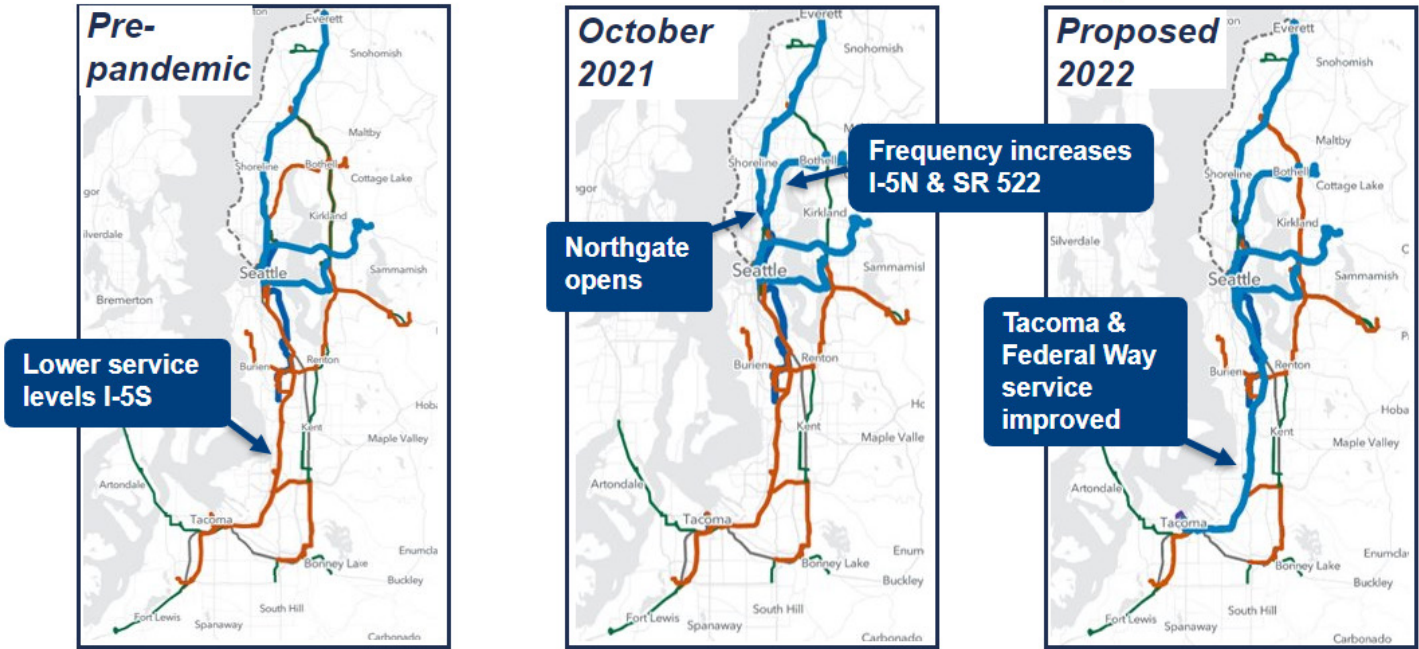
Pre-pandemic

Everett
Snohomish
Maltby
Shoreline
Bothell
Cottage Lake
Kirkland
Silverdale
Seattle
Sammamish
Bremerton
Burien
Renton
Kent
Hob
Maple Valley
Artondale
Tacoma
Enumcla
Bonney Lake
Buckley
South Hill
Fort Lewis
Spanaway
Carbonado

Lower service levels I-5S

October 2021

Everett
Snohomish
Shoreline
Bothell
Kirkland
Seattle
Sammamish
Burien
Renton
Kent
Ho
Maple Valle
Artondale
Tacoma
Enum
Bonney Lake
Buckley
South Hill
Fort Lewis
Spanaway
Carbonado

Frequency increases I-5N & SR 522

Northgate opens

Proposed 2022

Everett
Snohomish
Maltby
Shoreline
Bothell
Cottage Lake
Kirkland
Silverdale
Seattle
Sammamish
Burien
Renton
Kent
Hoba
Maple Valley
Artondale
Tacoma
Enumcla
Bonney Lake
Buckley
South Hill
Fort Lewis
Spanaway
Carbonado

Tacoma & Federal Way service improved